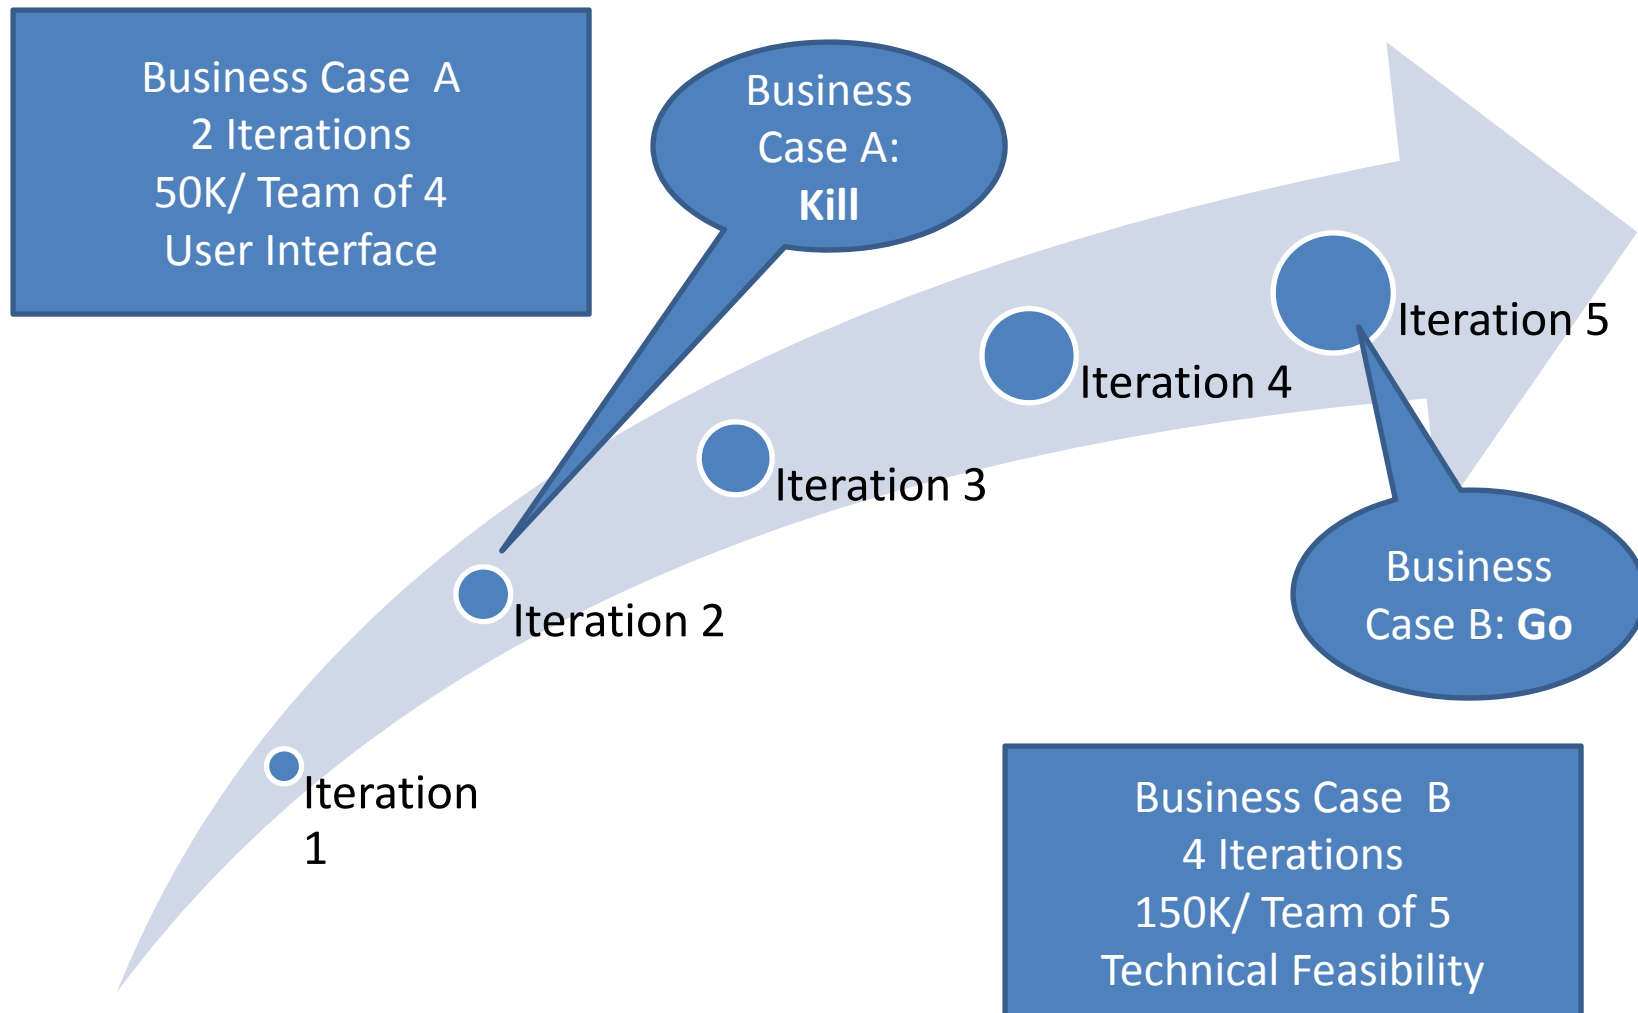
Business Case A
2 Iterations
50K/ Team of 4
User Interface

Business Case A: **Kill**

Iteration 1

Iteration 2

Iteration 3

Iteration 4

Iteration 5

Business Case B: **Go**

Business Case B
4 Iterations
150K/ Team of 5
Technical Feasibility